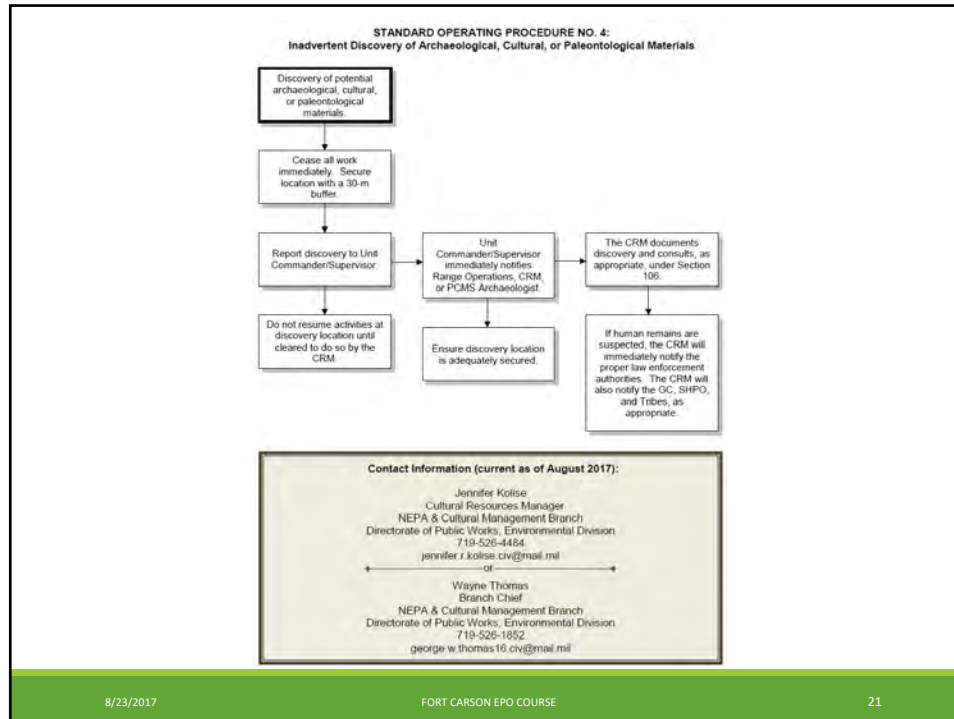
STANDARD OPERATING PROCEDURE NO. 4:
Inadvertent Discovery of Archaeological, Cultural, or Paleontological Materials

Discovery of potential archaeological, cultural, or paleontological materials.

Cease all work immediately. Secure location with a 30-m buffer.

Report discovery to Unit Commander/Supervisor.

Unit Commander/Supervisor immediately notifies Range Operations, CRM, or PCMS Archaeologist.

The CRM documents discovery and consults, as appropriate, under Section 106.

Do not resume activities at discovery location until cleared to do so by the CRM.

Ensure discovery location is adequately secured.

If human remains are suspected, the CRM will immediately notify the proper law enforcement authorities. The CRM will also notify the GC, SHPO, and Tribes, as appropriate.

Contact Information (current as of August 2017):

Jennifer Kolise
Cultural Resources Manager
NEPA & Cultural Management Branch
Directorate of Public Works, Environmental Division
719-526-4484
jennifer.r.kolise.civ@mail.mil
or
Wayne Thomas
Branch Chief
NEPA & Cultural Management Branch
Directorate of Public Works, Environmental Division
719-526-1852
george.w.thomas16.civ@mail.mil

8/23/2017
FORT CARSON EPO COURSE
21